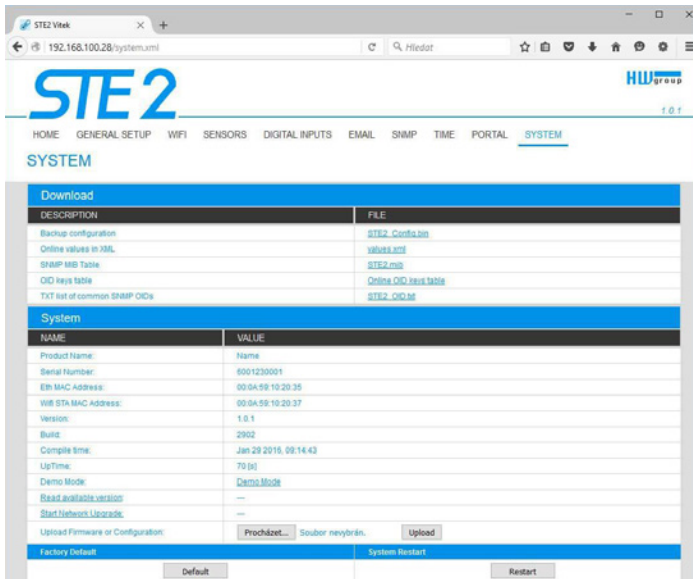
STE2 Vitek × +

192.168.100.28/system.xml

Hledat

STE2

HW group

1.0.1

HOME GENERAL SETUP WIFI SENSORS DIGITAL INPUTS EMAIL SNMP TIME PORTAL SYSTEM

SYSTEM

Download

| DESCRIPTION | FILE |
|---|---|
| Backup configuration | STE2_Config.bin |
| Online values in XML | values.xml |
| SNMP MIB Table | STE2.mib |
| OID keys table | Online OID keys table |
| TXT list of common SNMP OIDs | STE2_OID.txt |

System

| NAME | VALUE |
|---|---|
| Product Name: | Name |
| Serial Number: | 6001230001 |
| Eth MAC Address: | 00:0A:59:10:20:35 |
| Wifi STA MAC Address: | 00:0A:59:10:20:37 |
| Version: | 1.0.1 |
| Build: | 2902 |
| Compile time: | Jan 29 2016, 09:14:43 |
| UpTime: | 70 [s] |
| Demo Mode: | Demo Mode |
| Read available version: | --- |
| Start Network Upgrade: | --- |
| Upload Firmware or Configuration: | Procházet... Soubor nevybrán. Upload |

Factory Default

Default

System Restart

Restart